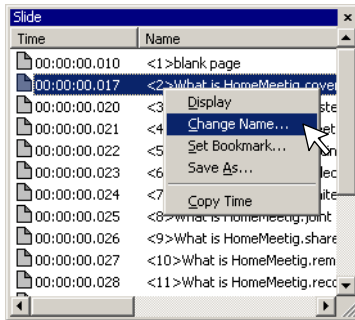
Slide

| Time | Name |
|---|---|
| 00:00:00.010 | <1>blank page |
| 00:00:00.017 | <2>What is HomeMeetig.cover |
| 00:00:00.020 | <3 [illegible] |
| 00:00:00.021 | <4 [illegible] |
| 00:00:00.022 | <5 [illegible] |
| 00:00:00.023 | <6 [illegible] |
| 00:00:00.024 | <7 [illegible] |
| 00:00:00.025 | <8>What is HomeMeetig.joint |
| 00:00:00.026 | <9>What is HomeMeetig.share |
| 00:00:00.027 | <10>What is HomeMeetig.rem |
| 00:00:00.028 | <11>What is HomeMeetig.reco |

Display
Change Name...
Set Bookmark...
Save As...
Copy Time